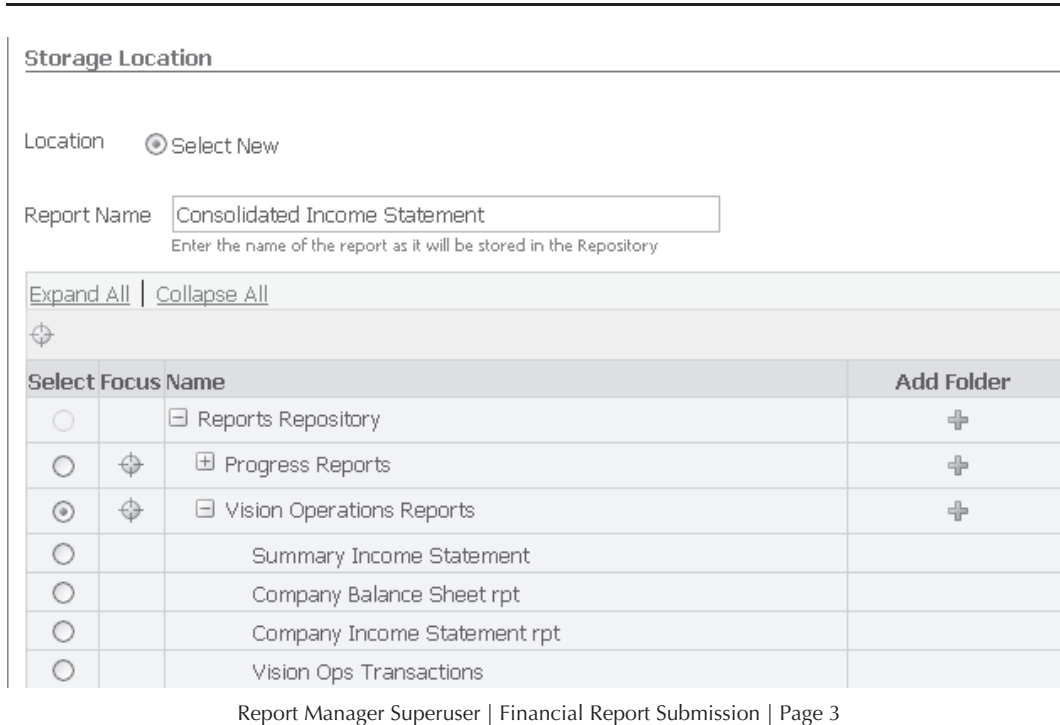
Storage Location

Location Select New

Report Name Consolidated Income Statement

Enter the name of the report as it will be stored in the Repository

Expand All | Collapse All

| Select | Focus | Name | Add Folder |
|---|---|---|---|
| | | ⊟ Reports Repository | |
| | | ⊞ Progress Reports | |
| | | ⊟ Vision Operations Reports | |
| | | Summary Income Statement | |
| | | Company Balance Sheet rpt | |
| | | Company Income Statement rpt | |
| | | Vision Ops Transactions | |

Report Manager Superuser | Financial Report Submission | Page 3